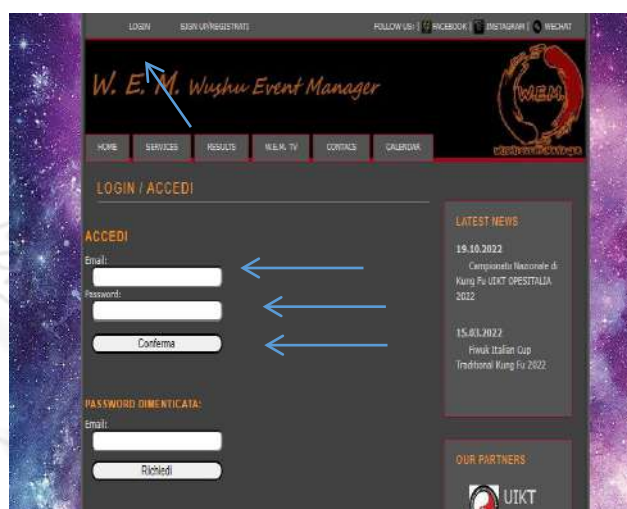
LOGIN SIGN UP/REGISTRATI

FOLLOW US: FACEBOOK INSTAGRAM WECHAT

W. E. M. Wushu Event Manager

W.E.M.

HOME SERVICES RESULTS W.E.M. TV CONTACTS CALENDAR

LOGIN / ACCEDI

ACCEDI

Email:

Password:

Conferma

PASSWORD DIMENTICATA:

Email:

Richiedi

LATEST NEWS

19.10.2022
Campionato Nazionale di Kung Fu UIKT OPESITALIA 2022

15.03.2022
Hwuk Italian Cup Traditional Kung Fu 2022

OUR PARTNERS

UIKT